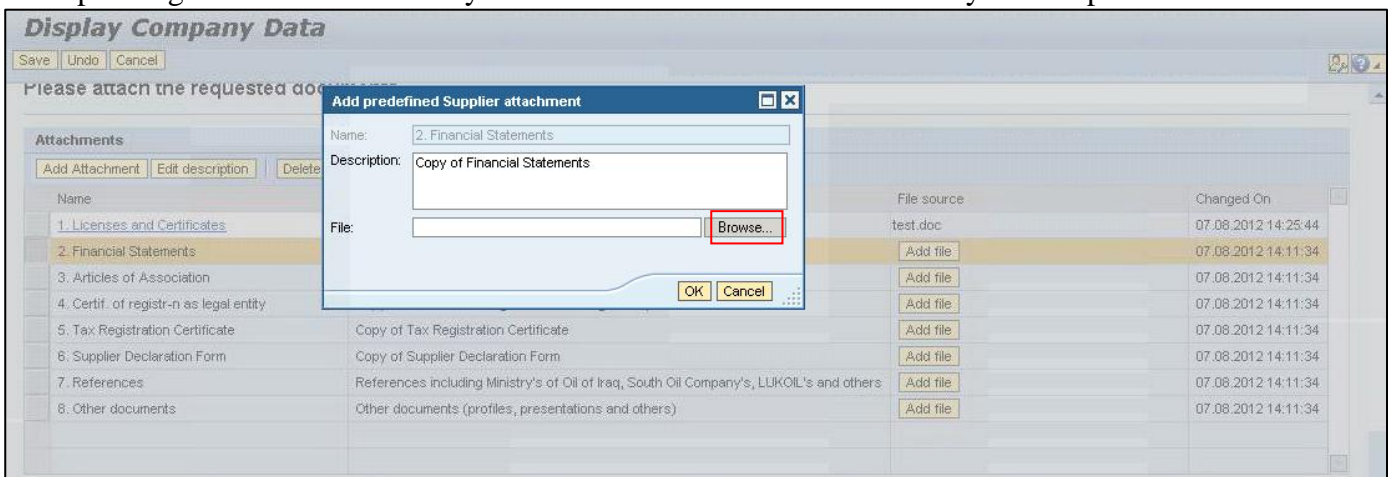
Display Company Data

Save | Undo | Cancel

Please attach the requested doc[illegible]

Attachments

Add Attachment | Edit description | Delete

| Name | | File source | Changed On |
|---|---|---|---|
| 1. Licenses and Certificates | | test.doc | 07.08.2012 14:25:44 |
| 2. Financial Statements | | Add file | 07.08.2012 14:11:34 |
| 3. Articles of Association | | Add file | 07.08.2012 14:11:34 |
| 4. Certif. of registr-n as legal entity | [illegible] | Add file | 07.08.2012 14:11:34 |
| 5. Tax Registration Certificate | Copy of Tax Registration Certificate | Add file | 07.08.2012 14:11:34 |
| 6. Supplier Declaration Form | Copy of Supplier Declaration Form | Add file | 07.08.2012 14:11:34 |
| 7. References | References including Ministry's of Oil of Iraq, South Oil Company's, LUKOIL's and others | Add file | 07.08.2012 14:11:34 |
| 8. Other documents | Other documents (profiles, presentations and others) | Add file | 07.08.2012 14:11:34 |

Add predefined Supplier attachment

Name: 2. Financial Statements

Description: Copy of Financial Statements

File: Browse...

OK | Cancel